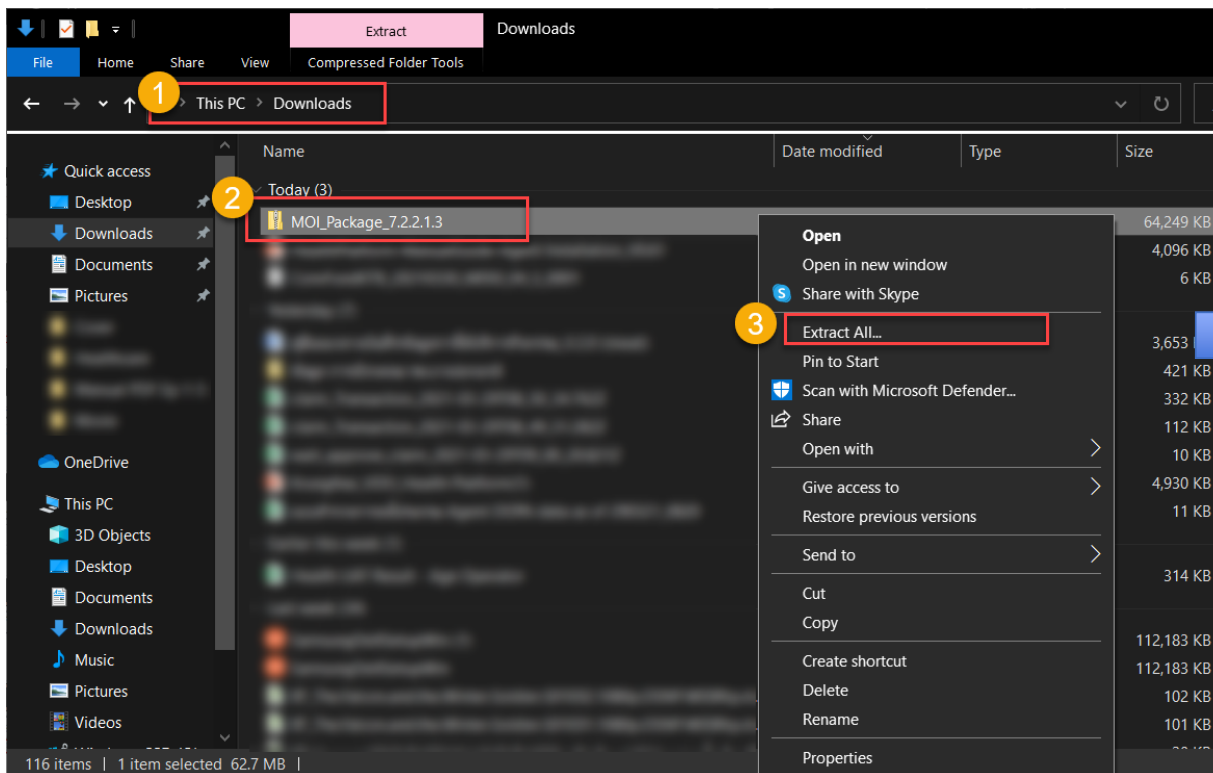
Extract
Downloads
File
Home
Share
View
Compressed Folder Tools
1
This PC > Downloads
Quick access
Desktop
Downloads
Documents
Pictures
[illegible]
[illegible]
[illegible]
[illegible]
OneDrive
This PC
3D Objects
Desktop
Documents
Downloads
Music
Pictures
Videos
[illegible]
Name
Date modified
Type
Size
Today (3)
2
MOI_Package_7.2.2.1.3
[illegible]
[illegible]
64,249 KB
4,096 KB
6 KB
3,653
421 KB
332 KB
112 KB
10 KB
4,930 KB
11 KB
314 KB
112,183 KB
112,183 KB
102 KB
101 KB
Open
Open in new window
Share with Skype
3
Extract All...
Pin to Start
Scan with Microsoft Defender...
Share
Open with
Give access to
Restore previous versions
Send to
Cut
Copy
Create shortcut
Delete
Rename
Properties
116 items | 1 item selected 62.7 MB |